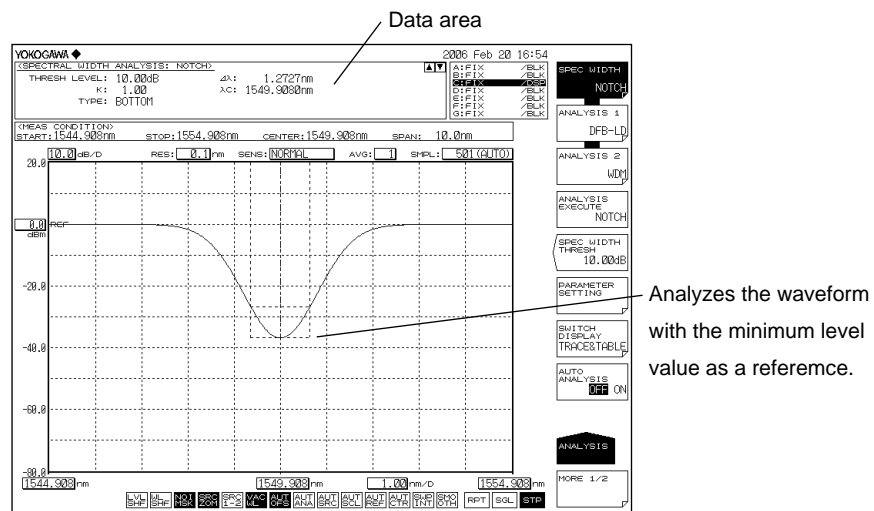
Data area

YOKOGAWA ◆ 2006 Feb 20 16:54

<SPECTRAL WIDTH ANALYSIS: NOTCH>
THRESH LEVEL: 10.00dB Δλ: 1.2727nm
K: 1.00 λc: 1549.9080nm
TYPE: BOTTOM

A:FIX /BLK
B:FIX /BLK
C:FIX /DSP
D:FIX /BLK
E:FIX /BLK
F:FIX /BLK
G:FIX /BLK

<MEAS CONDITION>
START:1544.908nm STOP:1554.908nm CENTER:1549.908nm SPAN: 10.0nm

10.0dB/D RES: 0.1nm SENS: NORMAL AVG: 1 SMPL: 501(AUTO)

20.0
0.0 REF dBm
-20.0
-40.0
-60.0
-80.0

1544.908nm 1549.908nm 1.00nm/D 1554.908nm

LVL SHF UL SHF NOI MSK SRC ZOM SRC 1-2 VAC NL AUT OFS AUT ANA AUT SRC AUT SCL AUT REF AUT CTR SUP INT SMO OTH RPT SGL STP

SPEC WIDTH
NOTCH

ANALYSIS 1
DFB-LD

ANALYSIS 2
WDM

ANALYSIS EXECUTE
NOTCH

SPEC WIDTH THRESH
10.00dB

PARAMETER SETTING

SWITCH DISPLAY
TRACE&TABLE

AUTO ANALYSIS
OFF ON

ANALYSIS

MORE 1/2

Analyzes the waveform with the minimum level value as a referemce.